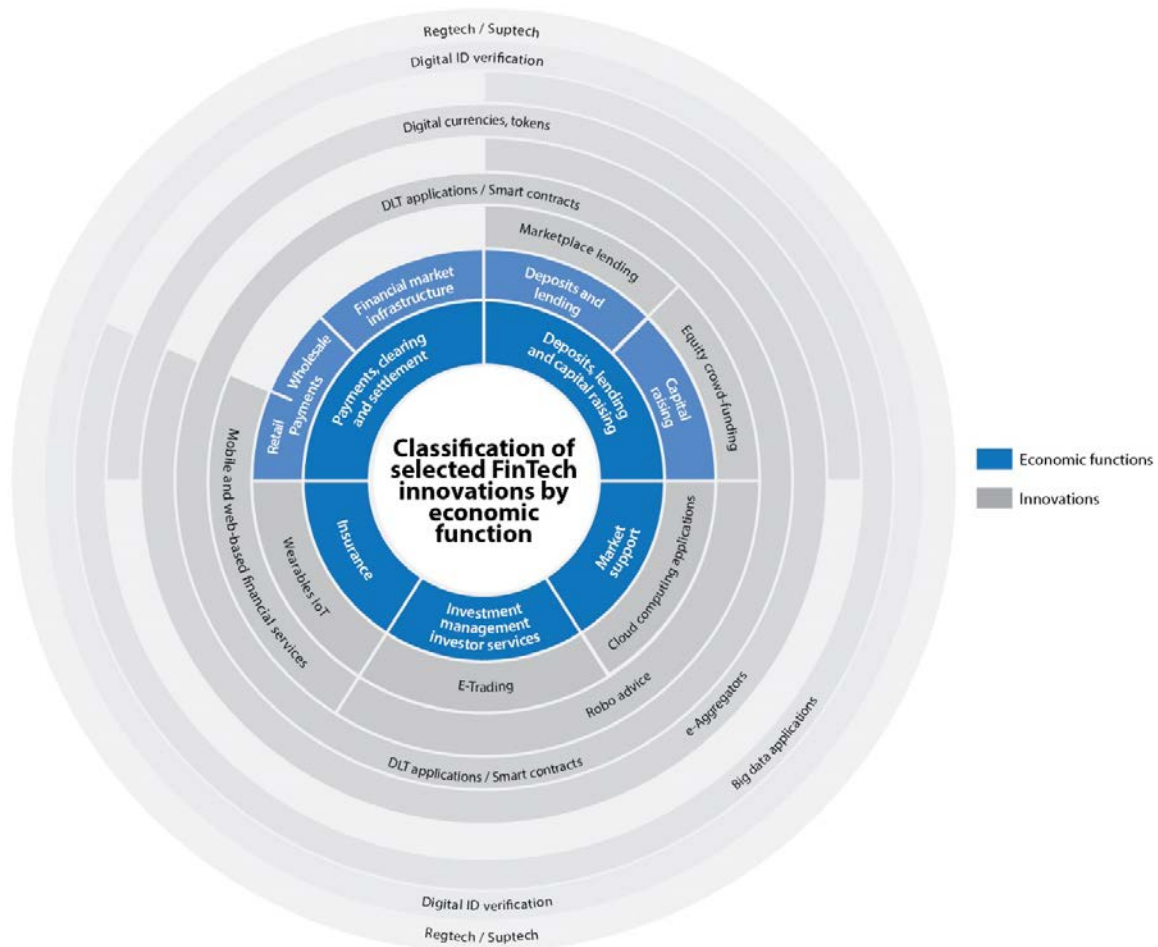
Regtech / Suptech

Digital ID verification

Digital currencies, tokens

DLT applications / Smart contracts

Marketplace lending

Financial market infrastructure

Deposits and lending

Wholesale

Retail

Payments

Payments, clearing and settlement

Deposits, lending and capital raising

Capital raising

Equity crowd-funding

Mobile and web-based financial services

Classification of selected FinTech innovations by economic function

Wearables IoT

Insurance

Market support

Cloud computing applications

Investment management investor services

E-Trading

Robo advice

e-Aggregators

DLT applications / Smart contracts

Big data applications

Digital ID verification

Regtech / Suptech

Economic functions

Innovations